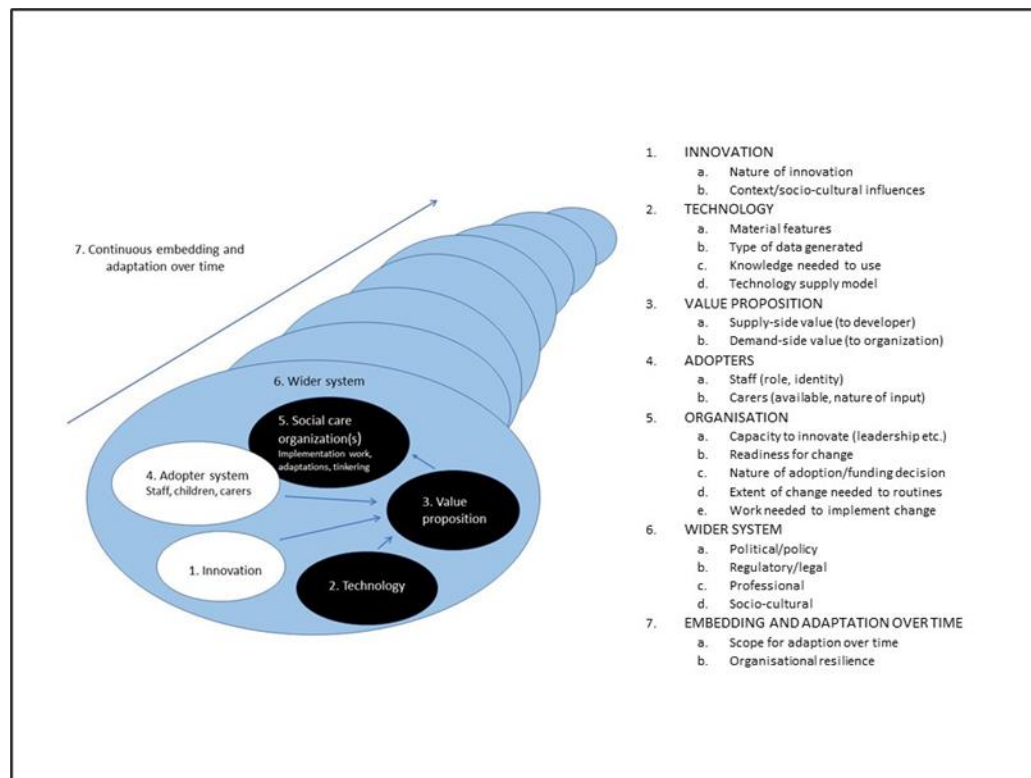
7. Continuous embedding and adaptation over time

6. Wider system

5. Social care organization(s)
Implementation work, adaptations, tinkering

4. Adopter system
Staff, children, carers

3. Value proposition

1. Innovation

2. Technology

1. INNOVATION
a. Nature of innovation
b. Context/socio-cultural influences
2. TECHNOLOGY
a. Material features
b. Type of data generated
c. Knowledge needed to use
d. Technology supply model
3. VALUE PROPOSITION
a. Supply-side value (to developer)
b. Demand-side value (to organization)
4. ADOPTERS
a. Staff (role, identity)
b. Carers (available, nature of input)
5. ORGANISATION
a. Capacity to innovate (leadership etc.)
b. Readiness for change
c. Nature of adoption/funding decision
d. Extent of change needed to routines
e. Work needed to implement change
6. WIDER SYSTEM
a. Political/policy
b. Regulatory/legal
c. Professional
d. Socio-cultural
7. EMBEDDING AND ADAPTATION OVER TIME
a. Scope for adaption over time
b. Organisational resilience